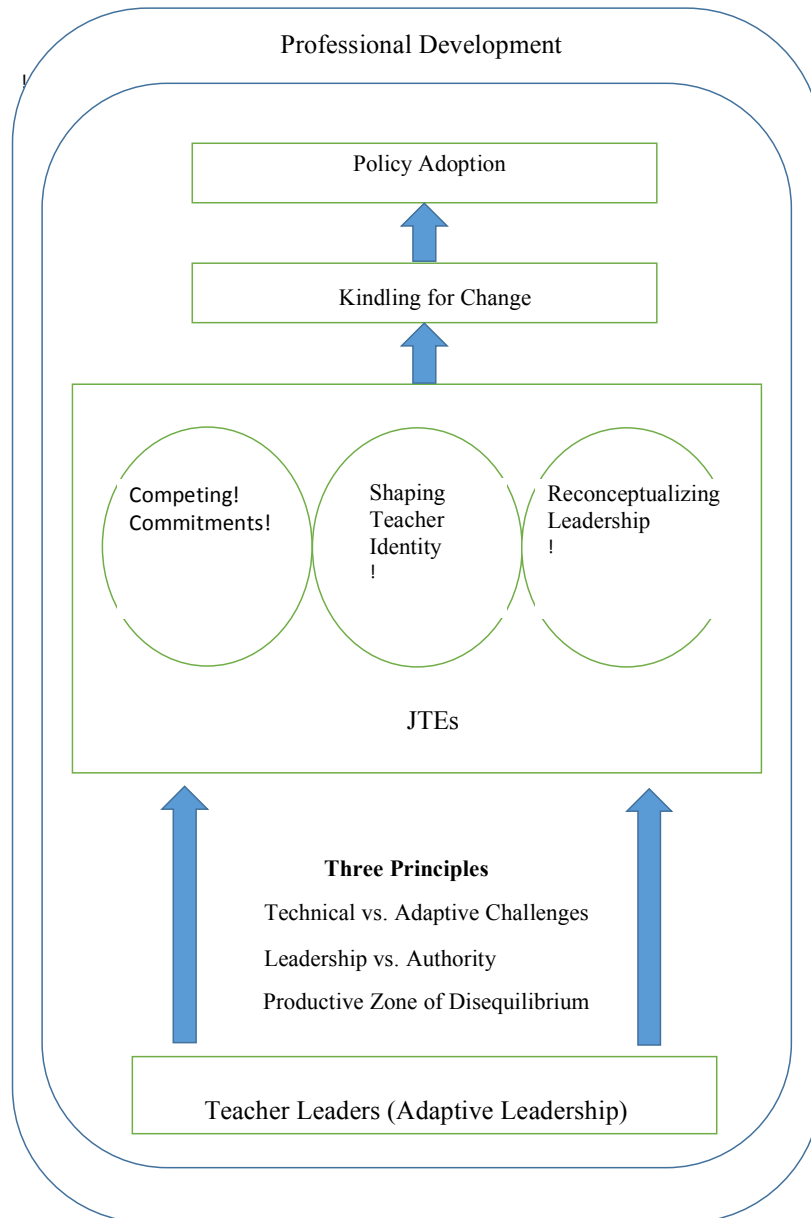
Professional Development

!

Policy Adoption

Kindling for Change

Competing! Commitments!

Shaping Teacher Identity !

Reconceptualizing Leadership !

JTEs

**Three Principles**

Technical vs. Adaptive Challenges

Leadership vs. Authority

Productive Zone of Disequilibrium

Teacher Leaders (Adaptive Leadership)